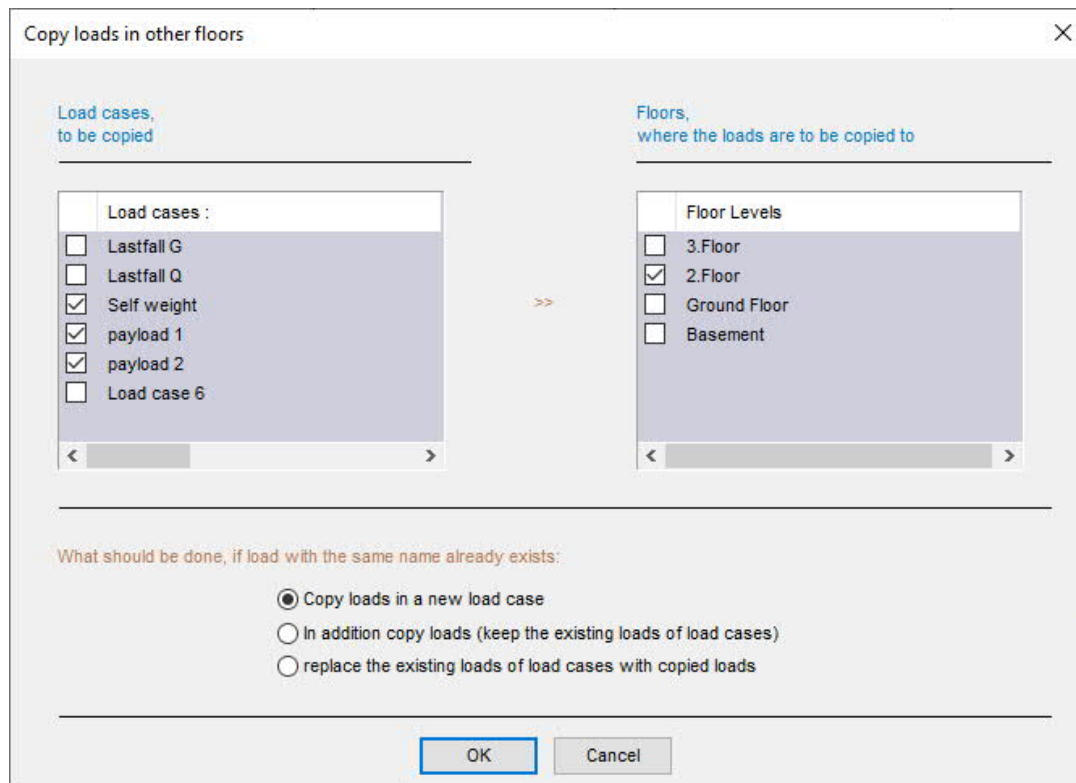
Copy loads in other floors

×

Load cases,
to be copied

Floors,
where the loads are to be copied to

Load cases :

Lastfall G
Lastfall Q
Self weight
payload 1
payload 2
Load case 6

>>

Floor Levels

3.Floor
2.Floor
Ground Floor
Basement

What should be done, if load with the same name already exists:

Copy loads in a new load case
In addition copy loads (keep the existing loads of load cases)
replace the existing loads of load cases with copied loads

OK

Cancel